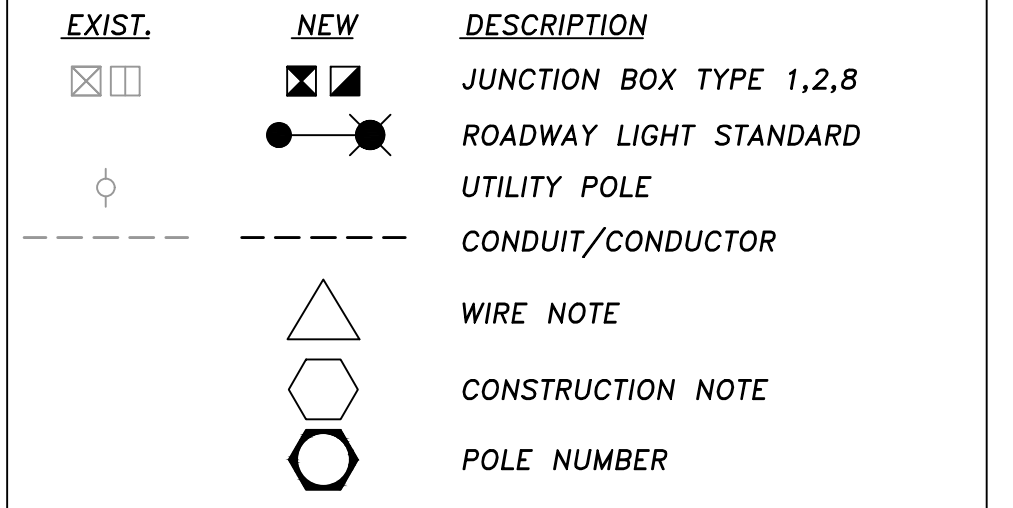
| EXIST. | NEW | DESCRIPTION |
|---|---|---|
| | | JUNCTION BOX TYPE 1,2,8 |
| | | ROADWAY LIGHT STANDARD |
| | | UTILITY POLE |
| | | CONDUIT/CONDUCTOR |
| | | WIRE NOTE |
| | | CONSTRUCTION NOTE |
| | | POLE NUMBER |